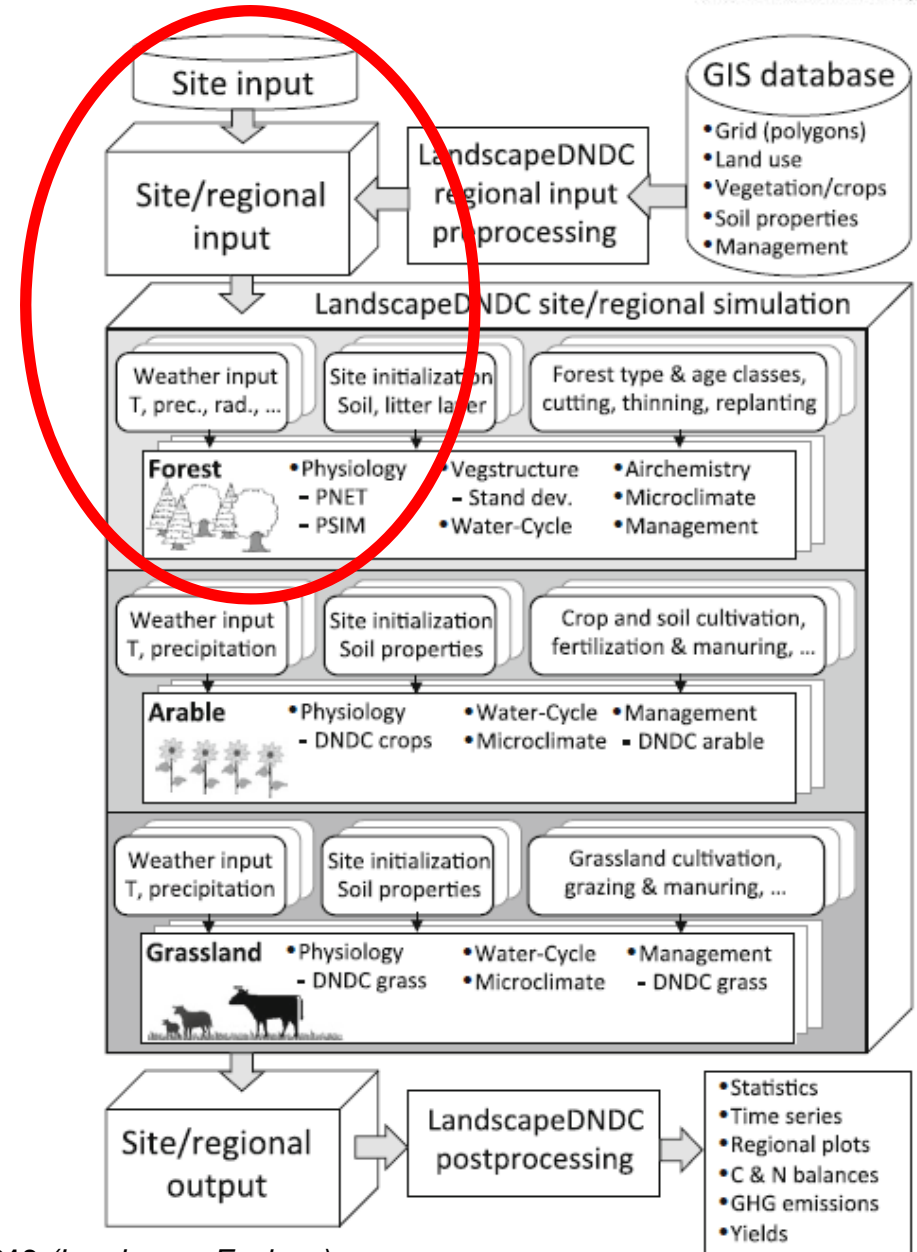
Site input

Site/regional input

LandscapeDNDC regional input preprocessing

GIS database
•Grid (polygons)
•Land use
•Vegetation/crops
•Soil properties
•Management

LandscapeDNDC site/regional simulation

Weather input T, prec., rad., ...

Site initialization Soil, litter layer

Forest type & age classes, cutting, thinning, replanting

Forest
•Physiology
- PNET
- PSIM
•Vegstructure
- Stand dev.
•Water-Cycle
•Airchemistry
•Microclimate
•Management

Weather input T, precipitation

Site initialization Soil properties

Crop and soil cultivation, fertilization & manuring, ...

Arable
•Physiology
- DNDC crops
•Water-Cycle
•Microclimate
•Management
- DNDC arable

Weather input T, precipitation

Site initialization Soil properties

Grassland cultivation, grazing & manuring, ...

Grassland
•Physiology
- DNDC grass
•Water-Cycle
•Microclimate
•Management
- DNDC grass

Site/regional output

LandscapeDNDC postprocessing

•Statistics
•Time series
•Regional plots
•C & N balances
•GHG emissions
•Yields

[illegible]